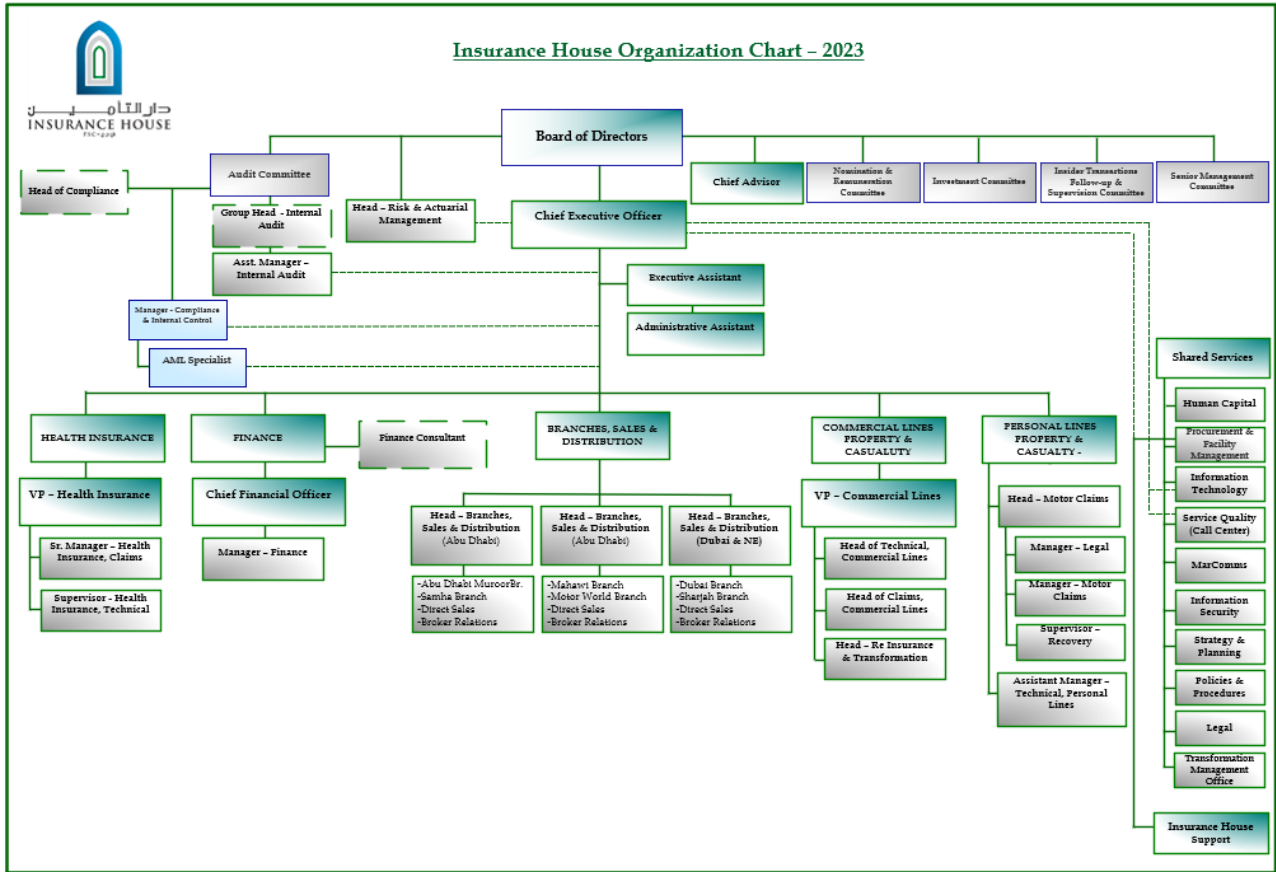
دار التأمين
INSURANCE HOUSE
P.S.C

Insurance House Organization Chart – 2023

Board of Directors

Audit Committee

Head of Compliance

Group Head - Internal Audit

Asst. Manager – Internal Audit

Head – Risk & Actuarial Management

Chief Executive Officer

Chief Advisor

Nomination & Remuneration Committee

Investment Committee

Insider Transactions Follow-up & Supervision Committee

Senior Management Committee

Executive Assistant

Administrative Assistant

Manager - Compliance & Internal Control

AML Specialist

Shared Services

Human Capital

Procurement & Facility Management

Information Technology

Service Quality (Call Center)

MarComms

Information Security

Strategy & Planning

Policies & Procedures

Legal

Transformation Management Office

Insurance House Support

HEALTH INSURANCE

VP – Health Insurance

Sr. Manager – Health Insurance, Claims

Supervisor - Health Insurance, Technical

FINANCE

Finance Consultant

Chief Financial Officer

Manager – Finance

BRANCHES, SALES & DISTRIBUTION

Head – Branches, Sales & Distribution (Abu Dhabi)

-Abu Dhabi MuroorBr.
-Samha Branch
-Direct Sales
-Broker Relations

Head – Branches, Sales & Distribution (Abu Dhabi)

-Mahawi Branch
-Motor World Branch
-Direct Sales
-Broker Relations

Head – Branches, Sales & Distribution (Dubai & NE)

-Dubai Branch
-Sharjah Branch
-Direct Sales
-Broker Relations

COMMERCIAL LINES PROPERTY & CASUALUTY

VP – Commercial Lines

Head of Technical, Commercial Lines

Head of Claims, Commercial Lines

Head – Re Insurance & Transformation

PERSONAL LINES PROPERTY & CASUALUTY -

Head – Motor Claims

Manager – Legal

Manager – Motor Claims

Supervisor – Recovery

Assistant Manager – Technical, Personal Lines